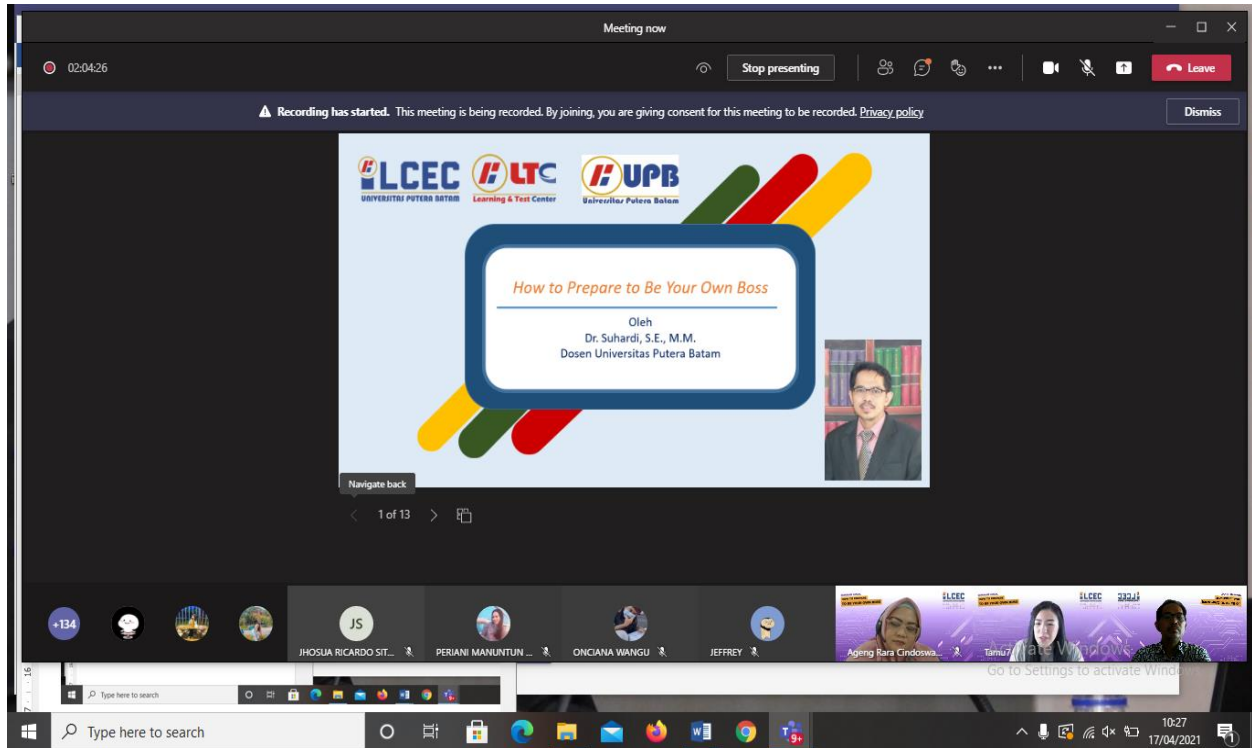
Meeting now

02:04:26

Stop presenting

Leave

Recording has started. This meeting is being recorded. By joining, you are giving consent for this meeting to be recorded. Privacy policy

Dismiss

LCEC
UNIVERSITAS PUTERA BATAM

LTC
Learning & Test Center

UPB
Universitas Putera Batam

How to Prepare to Be Your Own Boss

Oleh
Dr. Suhardi, S.E., M.M.
Dosen Universitas Putera Batam

Navigate back

1 of 13

+134

JS

JHOSUA RICARDO SIT...

PERIANI MANUNTUN ...

ONCIANA WANGU

JEFFREY

Ageng Rara Cindoswa...

Tamu7

Activate Windows
Go to Settings to activate Windows.

Type here to search

Type here to search

10:27
17/04/2021